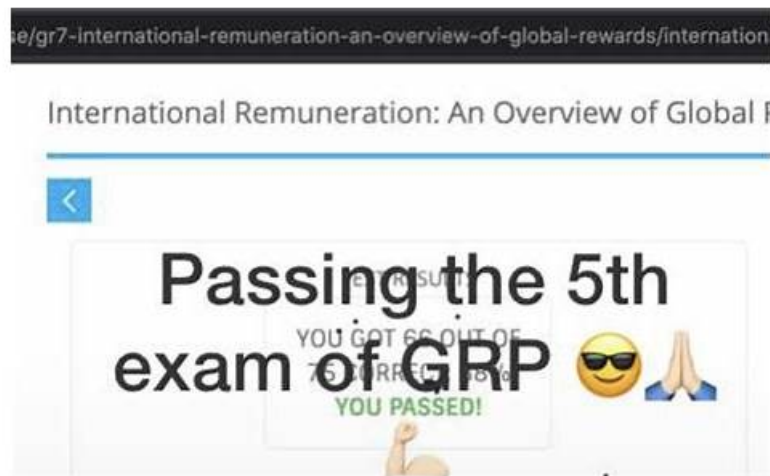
e/gr7-international-remuneration-an-overview-of-global-rewards/internation

International Remuneration: An Overview of Global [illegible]

<

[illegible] RESULT

YOU GOT 66 OUT OF 75 CORRECT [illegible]%

YOU PASSED!

Passing the 5th exam of GRP 😎🙏